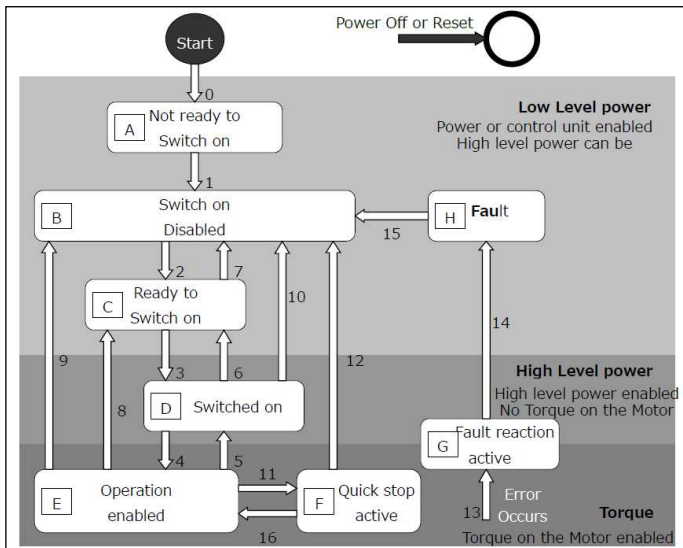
Start

Power Off or Reset

0

A Not ready to Switch on

Low Level power
Power or control unit enabled
High level power can be

1

B Switch on Disabled

H Fault

15

2

7

C Ready to Switch on

10

14

9

12

3

6

High Level power
High level power enabled
No Torque on the Motor

8

D Switched on

G Fault reaction active

4

5

11

E Operation enabled

F Quick stop active

Error Occurs

13

Torque
Torque on the Motor enabled

16